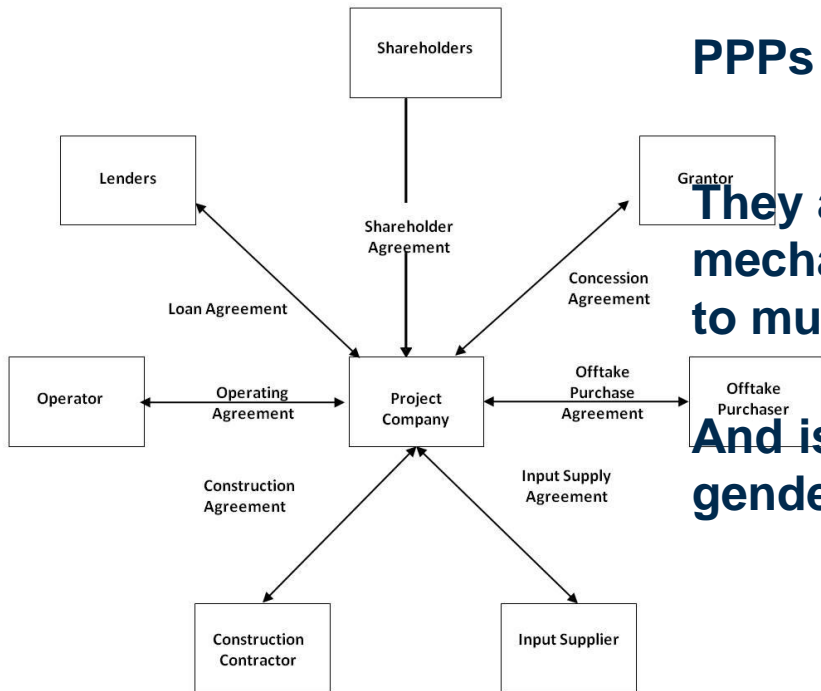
Shareholders

PPPs

Lenders

Grantor

They a
mecha
to mu

Shareholder Agreement

Concession Agreement

Loan Agreement

Operator

Operating Agreement

Project Company

Offtake Purchase Agreement

Offtake Purchaser

And is
gende

Construction Agreement

Input Supply Agreement

Construction Contractor

Input Supplier